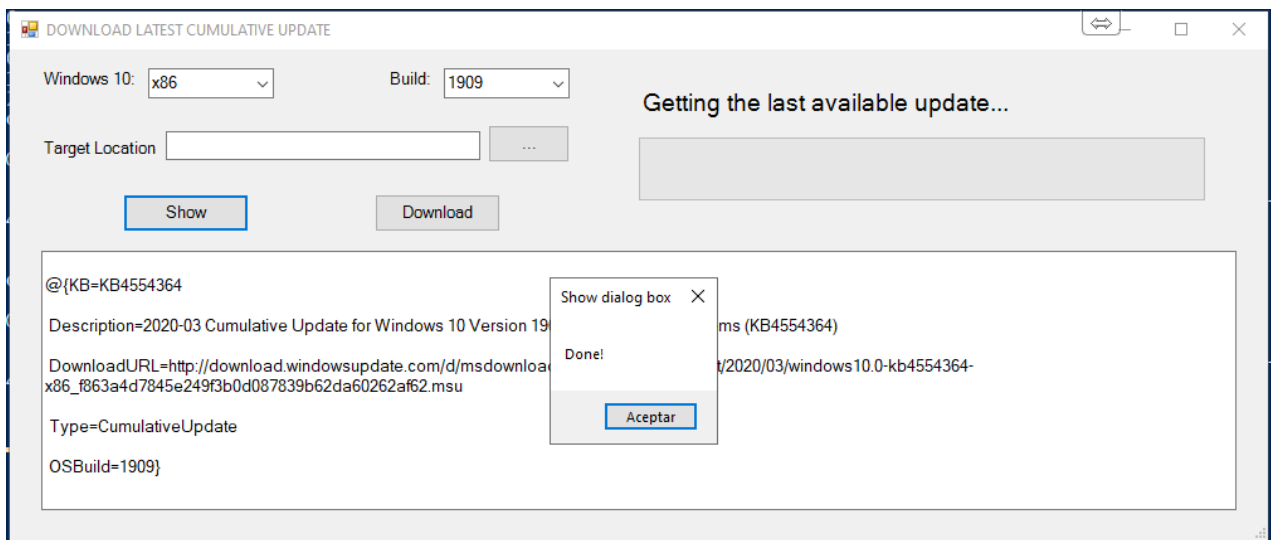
DOWNLOAD LATEST CUMULATIVE UPDATE

Windows 10: x86

Build: 1909

Getting the last available update...

Target Location

...

Show

Download

@{KB=KB4554364

Description=2020-03 Cumulative Update for Windows 10 Version 19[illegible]ms (KB4554364)

DownloadURL=http://download.windowsupdate.com/d/msdownload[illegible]t/2020/03/windows10.0-kb4554364-x86_f863a4d7845e249f3b0d087839b62da60262af62.msu

Type=CumulativeUpdate

OSBuild=1909}

Show dialog box

Done!

Aceptar